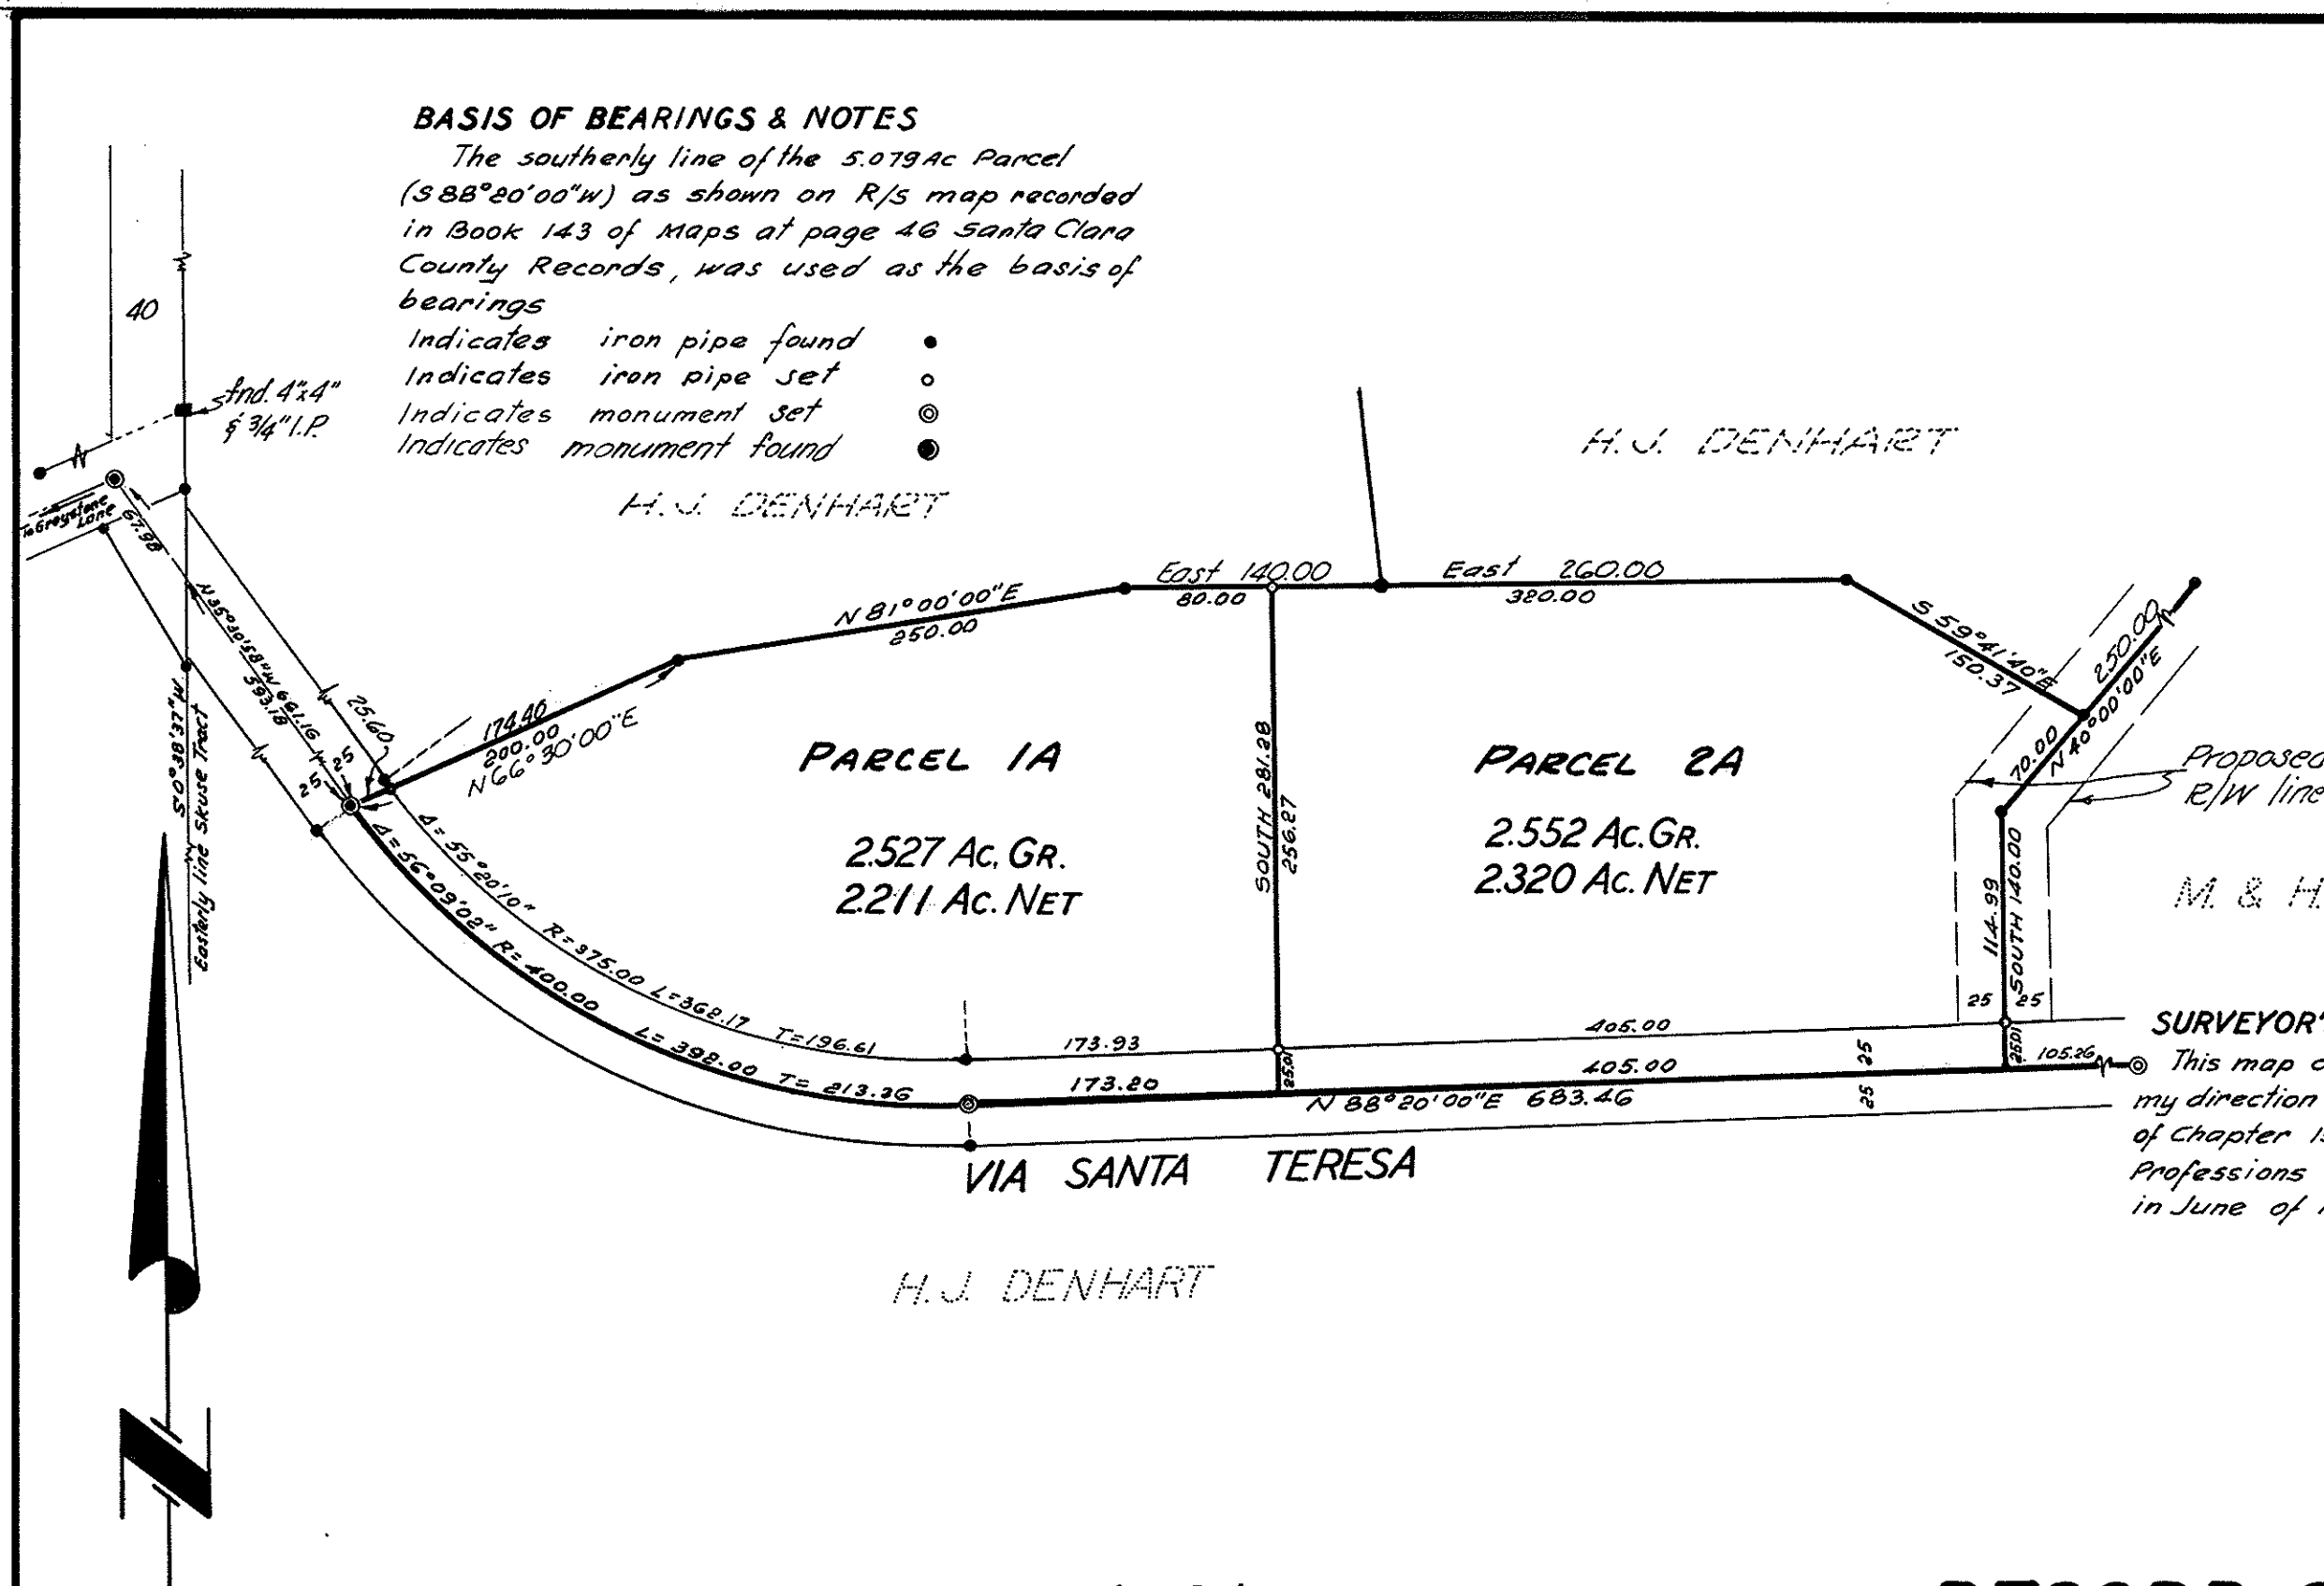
BASIS OF BEARINGS & NOTES

The southerly line of the 5.079 Ac Parcel (S88°20'00"W) as shown on R/S map recorded in Book 143 of Maps at page 46 Santa Clara County Records, was used as the basis of bearings

Indicates iron pipe found
Indicates iron pipe set
Indicates monument set
Indicates monument found

40

Fnd. 4"x4" & 3/4" I.P.

To Greystone Lane

67.98

N35°20'18"W 661.16

393.18

S10°38'37"W

Easterly line Skuse Tract

25.60

25

25

H.J. DENHART

H.J. DENHART

N81°00'00"E
250.00

East 140.00
80.00

East 260.00
380.00

S59°41'40"E
150.37

250.00
N40°00'00"E

70.00

Proposed R/W line

174.40
200.00
N66°30'00"E

PARCEL 1A

2.527 Ac. GR.
2.211 Ac. NET

SOUTH 281.28
256.27

PARCEL 2A

2.552 Ac. GR.
2.320 Ac. NET

M. & H.

114.99
SOUTH 140.00

25 25

Δ=55°20'10" R=375.00 L=362.17 T=196.61

Δ=56°09'02" R=400.00 L=398.00 T=213.36

173.93

405.00

173.20

405.00

25.01

25

25

25.01

105.26

N88°20'00"E 683.46

VIA SANTA TERESA

H.J. DENHART

SURVEYOR'
This map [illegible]
my direction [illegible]
of Chapter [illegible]
Professions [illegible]
in June of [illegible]